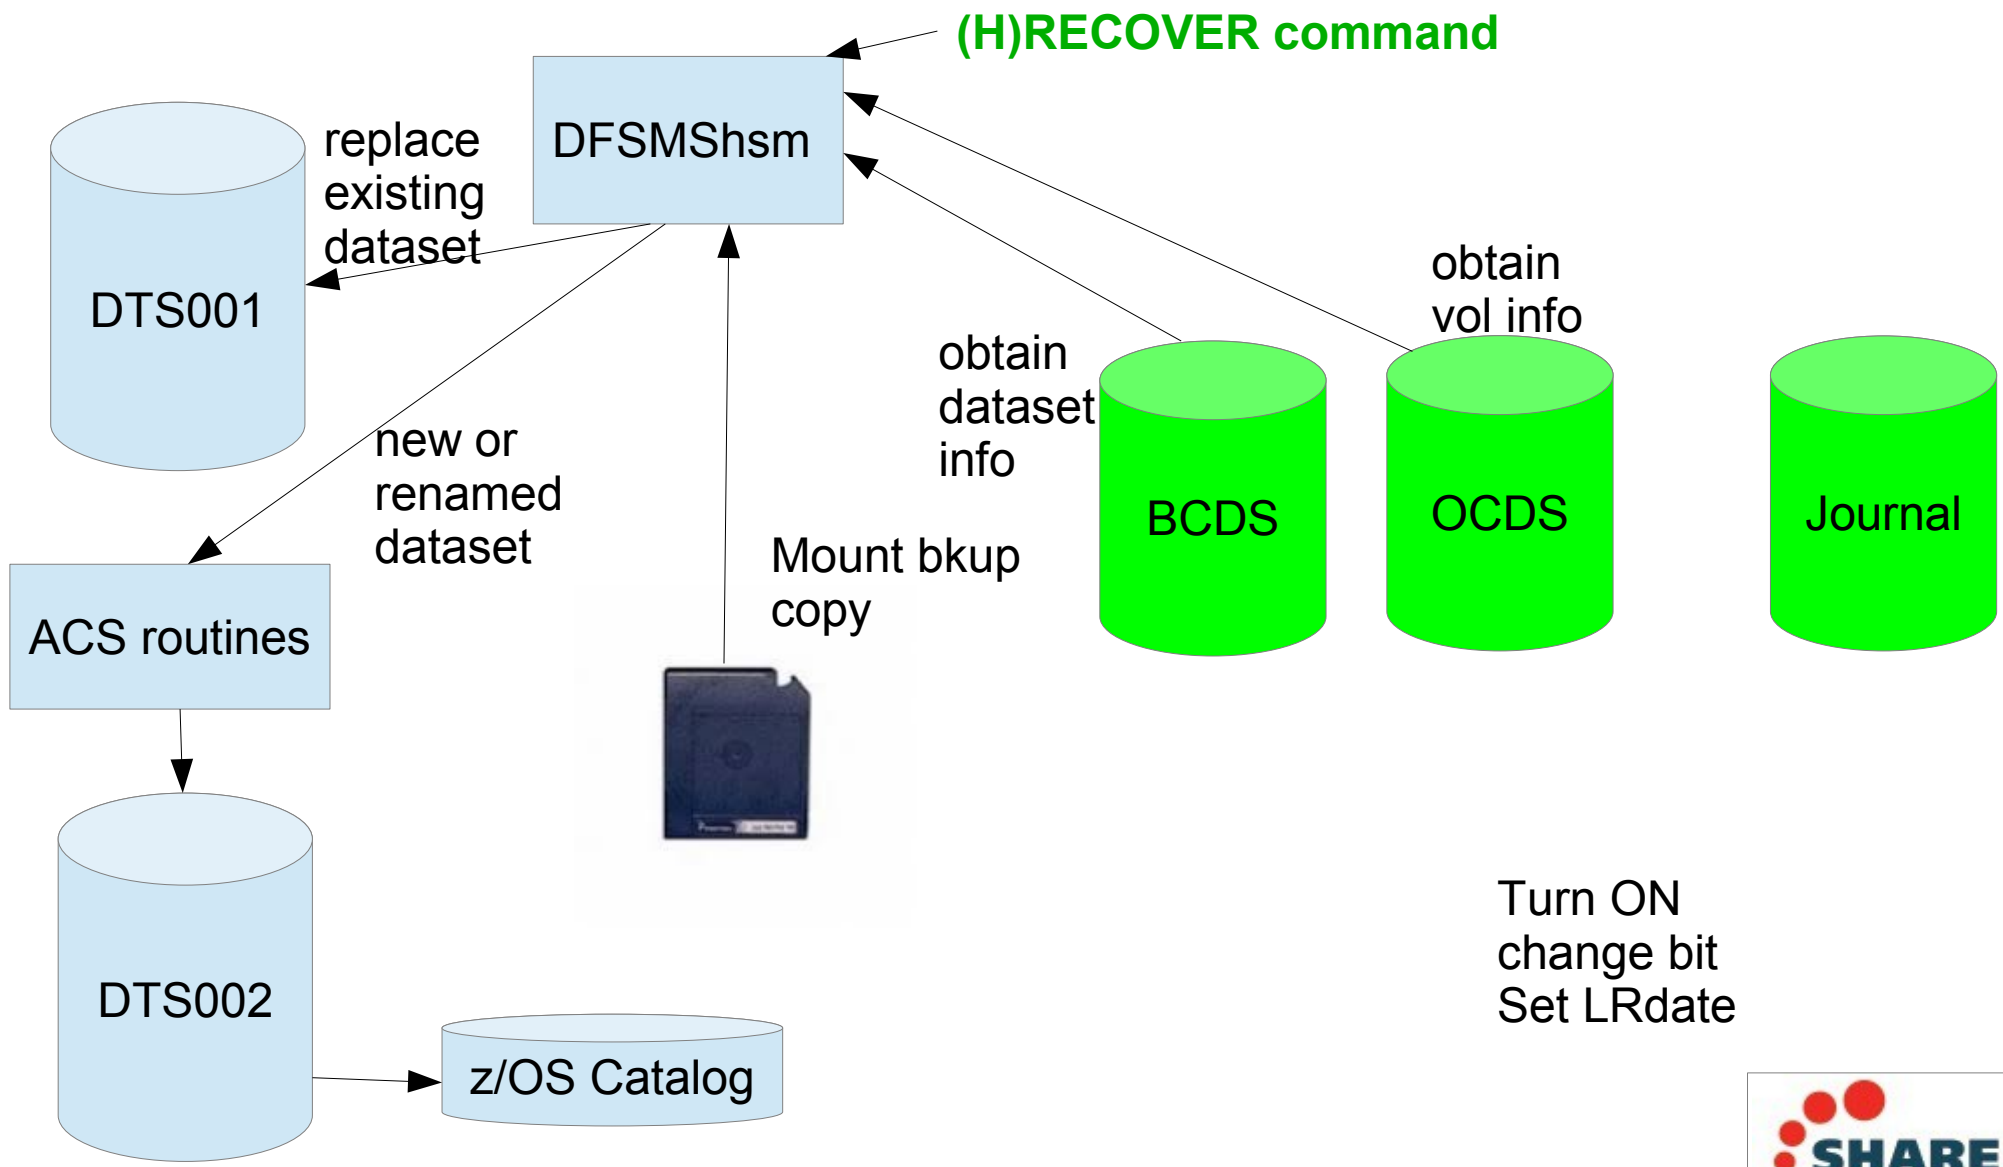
(H)RECOVER command

DFSMShsm

replace existing dataset

DTS001

new or renamed dataset

ACS routines

DTS002

z/OS Catalog

Mount bkup copy

obtain dataset info

obtain vol info

BCDS

OCDS

Journal

Turn ON change bit Set LRdate

SHARE